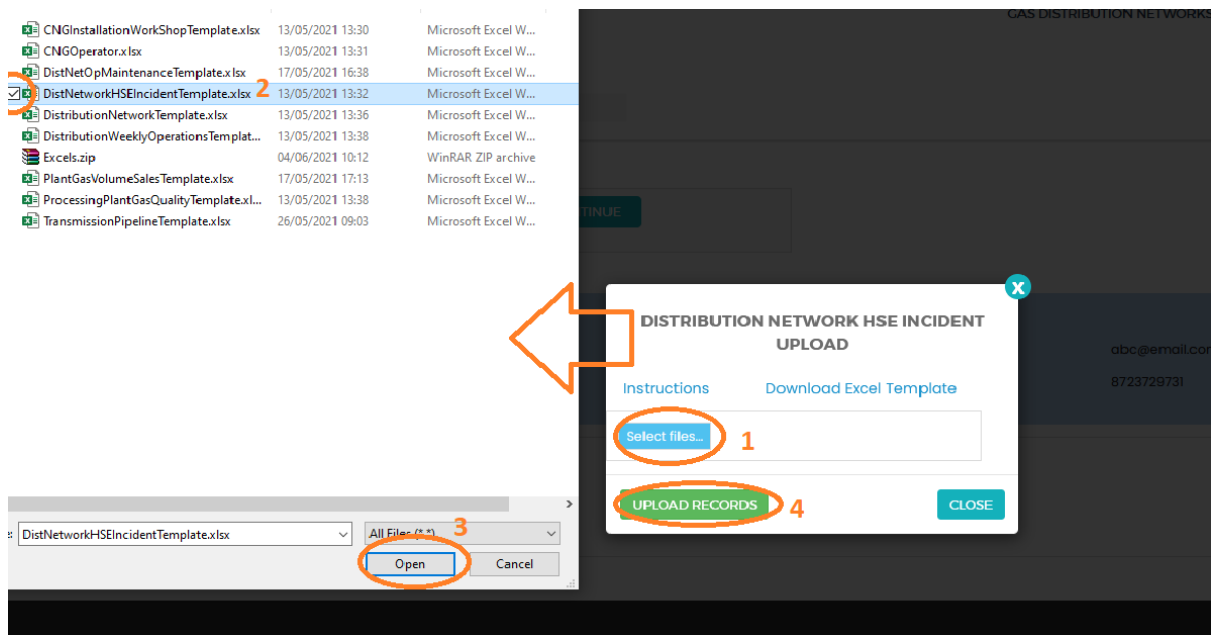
| | | |
|---|---|---|
| CNGInstallationWorkShopTemplate.xlsx | 13/05/2021 13:30 | Microsoft Excel W... |
| CNGOperator.xlsx | 13/05/2021 13:31 | Microsoft Excel W... |
| DistNetOpMaintenanceTemplate.xlsx | 17/05/2021 16:38 | Microsoft Excel W... |
| DistNetworkHSEIncidentTemplate.xlsx | 13/05/2021 13:32 | Microsoft Excel W... |
| DistributionNetworkTemplate.xlsx | 13/05/2021 13:36 | Microsoft Excel W... |
| DistributionWeeklyOperationsTemplat... | 13/05/2021 13:38 | Microsoft Excel W... |
| Excels.zip | 04/06/2021 10:12 | WinRAR ZIP archive |
| PlantGasVolumeSalesTemplate.xlsx | 17/05/2021 17:13 | Microsoft Excel W... |
| ProcessingPlantGasQualityTemplate.xl... | 13/05/2021 13:38 | Microsoft Excel W... |
| TransmissionPipelineTemplate.xlsx | 26/05/2021 09:03 | Microsoft Excel W... |

2

DistNetworkHSEIncidentTemplate.xlsx
All Files (*.*)
3
Open
Cancel

GAS DISTRIBUTION NETWORKS
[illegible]TINUE

abc@email.co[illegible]
8723729731

x
DISTRIBUTION NETWORK HSE INCIDENT UPLOAD

Instructions
Download Excel Template

Select files...
1

UPLOAD RECORDS
4
CLOSE